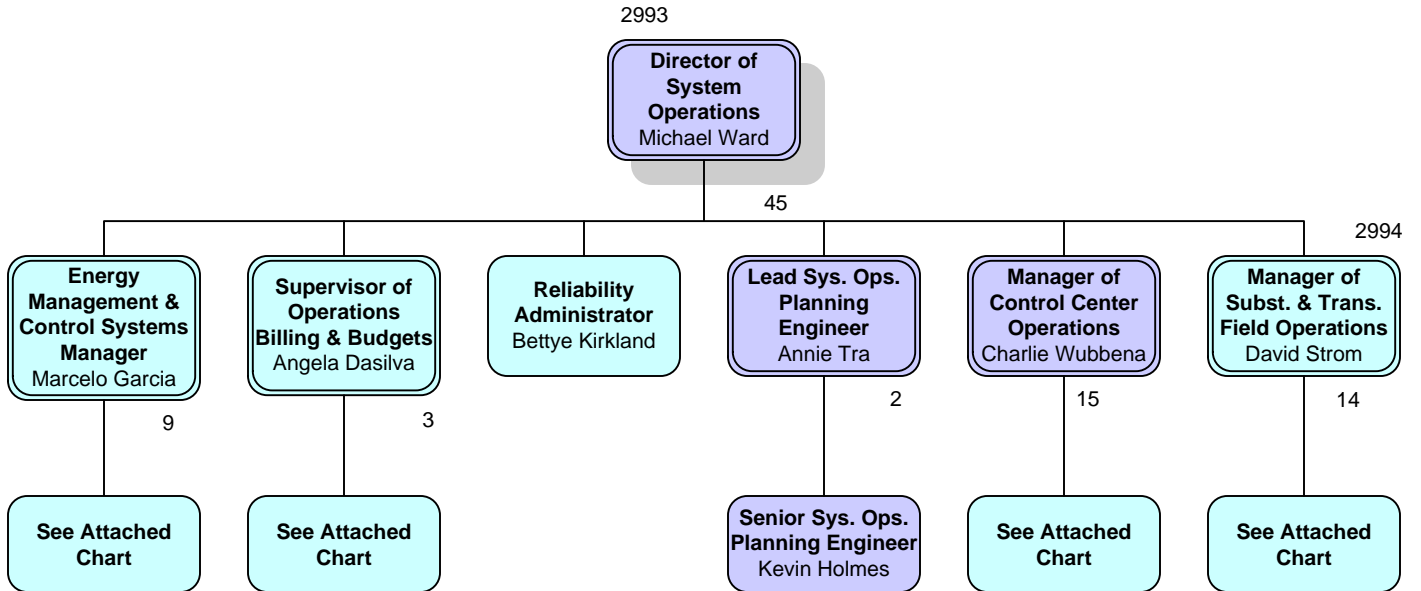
2993

Director of System Operations
Michael Ward

45

2994

Energy Management & Control Systems Manager
Marcelo Garcia

9

See Attached Chart

Supervisor of Operations Billing & Budgets
Angela Dasilva

3

See Attached Chart

Reliability Administrator
Bettye Kirkland

Lead Sys. Ops. Planning Engineer
Annie Tra

2

Senior Sys. Ops. Planning Engineer
Kevin Holmes

Manager of Control Center Operations
Charlie Wubbena

15

See Attached Chart

Manager of Subst. & Trans. Field Operations
David Strom

14

See Attached Chart